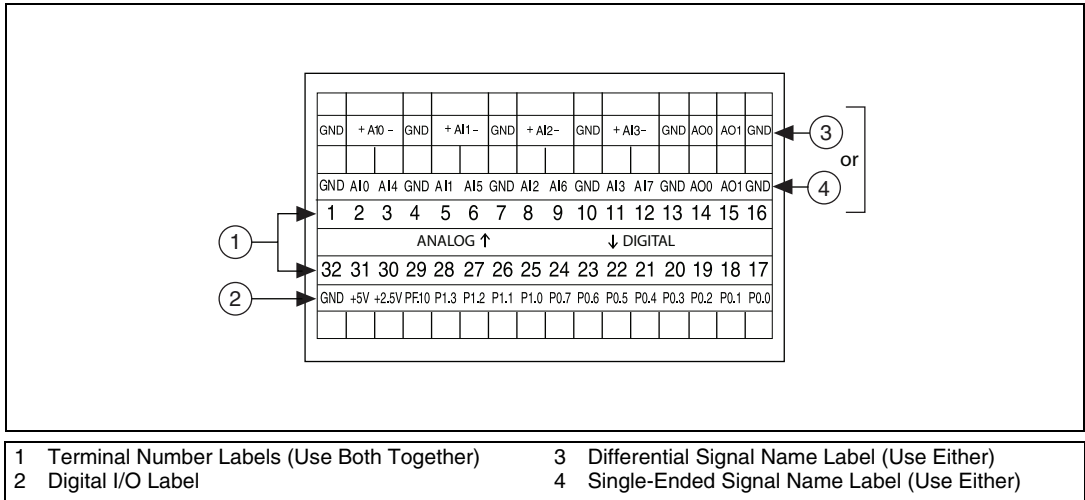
| GND | + AI0 – | GND | + AI1 – | GND | + AI2 – | GND | + AI3 – | GND | AO0 | AO1 | GND |
|---|---|---|---|---|---|---|---|---|---|---|---|

GND AI0 AI4 GND AI1 AI5 GND AI2 AI6 GND AI3 AI7 GND AO0 AO1 GND

1 2 3 4 5 6 7 8 9 10 11 12 13 14 15 16

ANALOG ↑ ↓ DIGITAL

32 31 30 29 28 27 26 25 24 23 22 21 20 19 18 17

GND +5V +2.5V PF.10 P1.3 P1.2 P1.1 P1.0 P0.7 P0.6 P0.5 P0.4 P0.3 P0.2 P0.1 P0.0

1
2
3
4
or

1 Terminal Number Labels (Use Both Together)
2 Digital I/O Label
3 Differential Signal Name Label (Use Either)
4 Single-Ended Signal Name Label (Use Either)